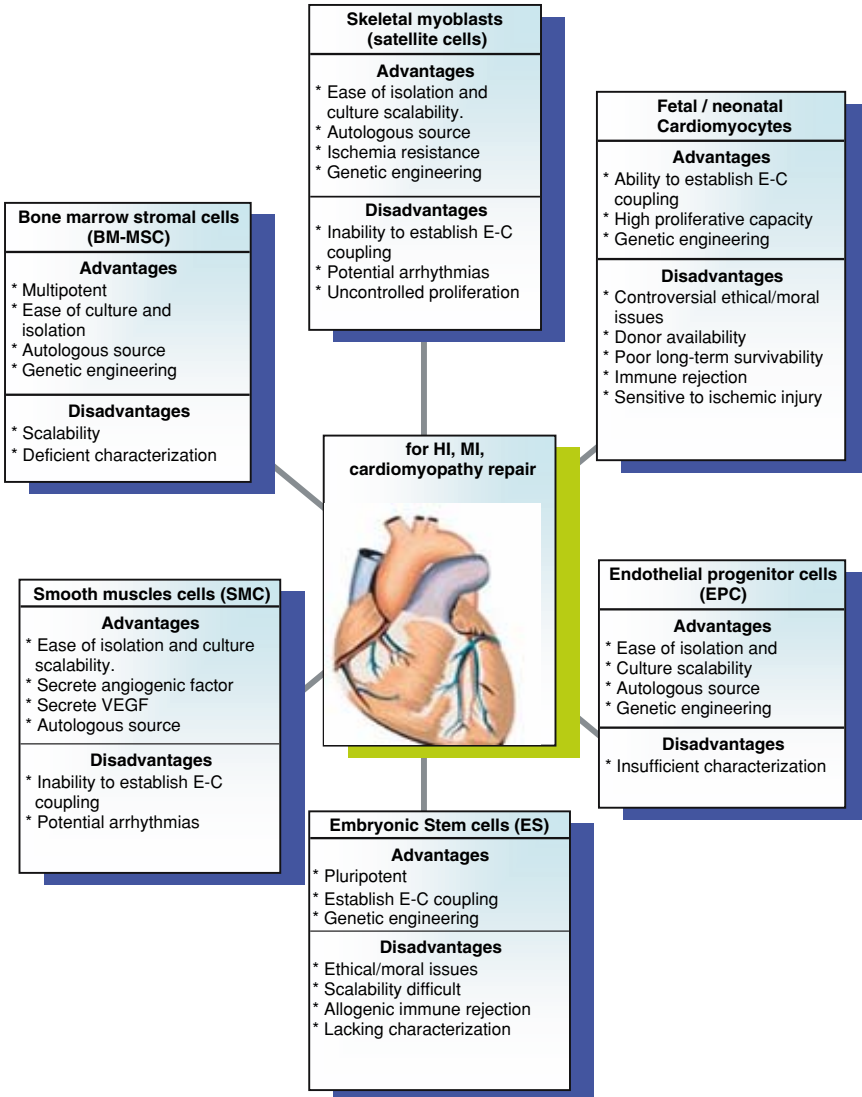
Skeletal myoblasts (satellite cells)

Advantages
* Ease of isolation and culture scalability.
* Autologous source
* Ischemia resistance
* Genetic engineering

Disadvantages
* Inability to establish E-C coupling
* Potential arrhythmias
* Uncontrolled proliferation

Fetal / neonatal Cardiomyocytes

Advantages
* Ability to establish E-C coupling
* High proliferative capacity
* Genetic engineering

Disadvantages
* Controversial ethical/moral issues
* Donor availability
* Poor long-term survivability
* Immune rejection
* Sensitive to ischemic injury

Bone marrow stromal cells (BM-MSC)

Advantages
* Multipotent
* Ease of culture and isolation
* Autologous source
* Genetic engineering

Disadvantages
* Scalability
* Deficient characterization

for HI, MI, cardiomyopathy repair

Smooth muscles cells (SMC)

Advantages
* Ease of isolation and culture scalability.
* Secrete angiogenic factor
* Secrete VEGF
* Autologous source

Disadvantages
* Inability to establish E-C coupling
* Potential arrhythmias

Endothelial progenitor cells (EPC)

Advantages
* Ease of isolation and
* Culture scalability
* Autologous source
* Genetic engineering

Disadvantages
* Insufficient characterization

Embryonic Stem cells (ES)

Advantages
* Pluripotent
* Establish E-C coupling
* Genetic engineering

Disadvantages
* Ethical/moral issues
* Scalability difficult
* Allogenic immune rejection
* Lacking characterization